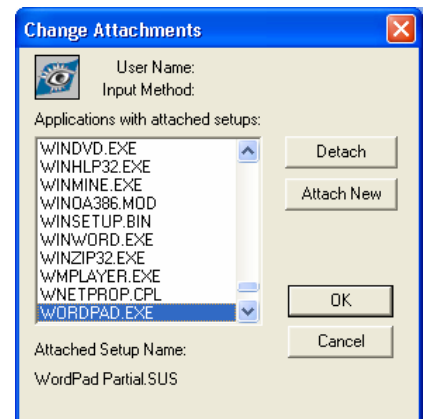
Change Attachments

User Name:
Input Method:

Applications with attached setups:

WINDVD.EXE
WINHLP32.EXE
WINMINE.EXE
WINOA386.MOD
WINSETUP.BIN
WINWORD.EXE
WINZIP32.EXE
WMPLAYER.EXE
WNETPROP.CPL
WORDPAD.EXE

Detach

Attach New

OK

Cancel

Attached Setup Name:

WordPad Partial.SUS